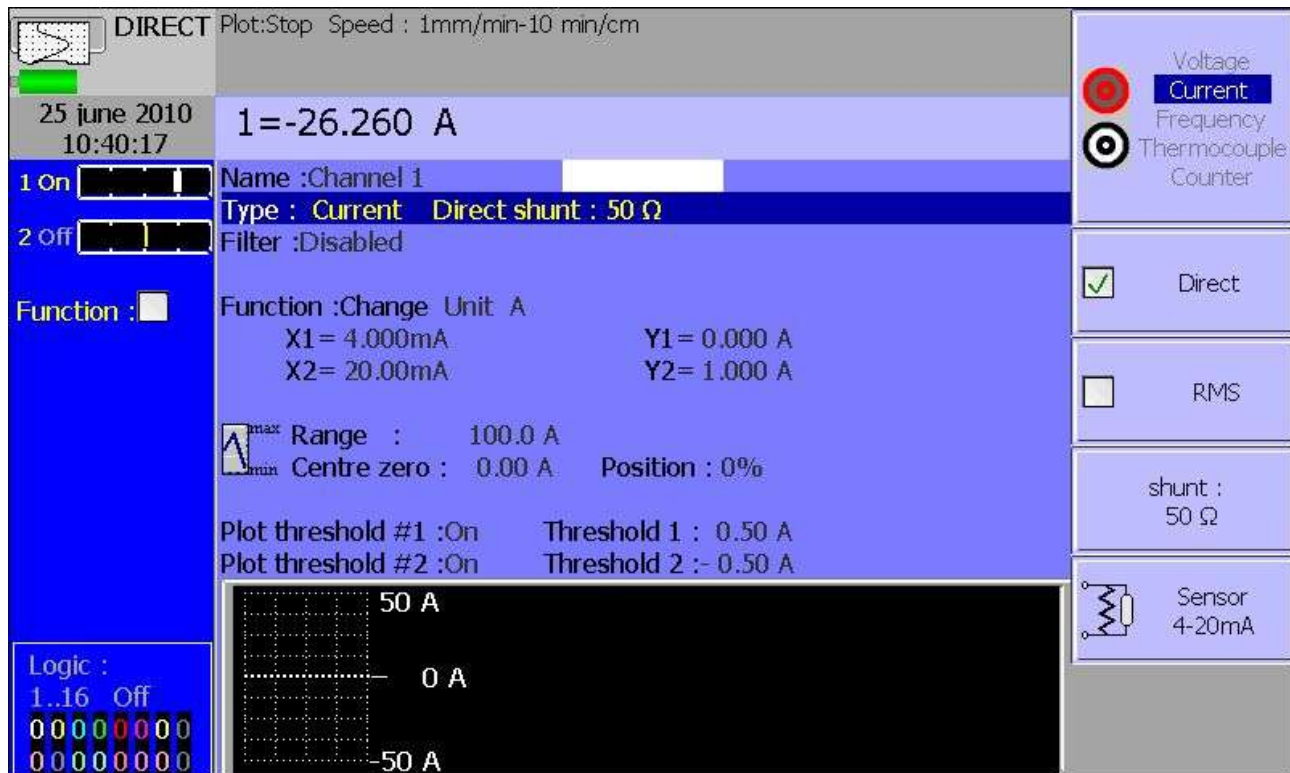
DIRECT Plot:Stop Speed : 1mm/min-10 min/cm

25 june 2010
10:40:17

1=-26.260 A

1 On

2 Off

Function :

Name :Channel 1

Type : Current Direct shunt : 50 Ω

Filter :Disabled

Function :Change Unit A

X1= 4.000mA Y1= 0.000 A

X2= 20.00mA Y2= 1.000 A

max Range : 100.0 A

min Centre zero : 0.00 A Position : 0%

Plot threshold #1 :On Threshold 1 : 0.50 A

Plot threshold #2 :On Threshold 2 :- 0.50 A

50 A

0 A

-50 A

Logic :
1..16 Off
00000000
00000000

Voltage
Current
Frequency
Thermocouple
Counter

Direct

RMS

shunt :
50 Ω

Sensor
4-20mA